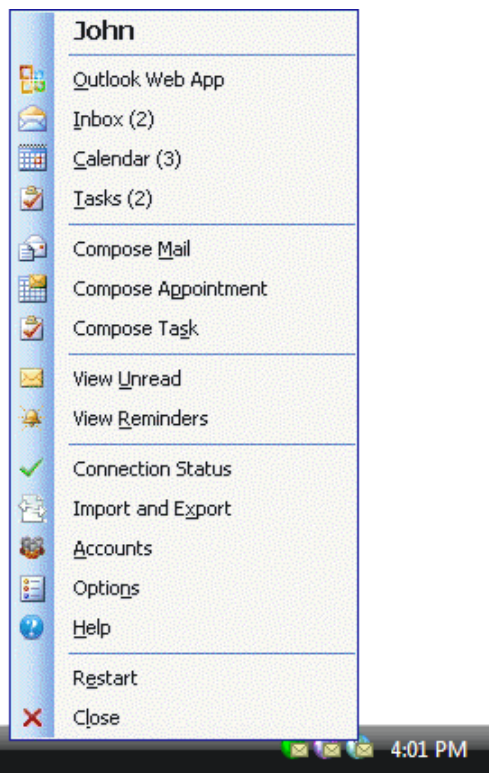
John

Outlook Web App
Inbox (2)
Calendar (3)
Tasks (2)

Compose Mail
Compose Appointment
Compose Task

View Unread
View Reminders

Connection Status
Import and Export
Accounts
Options
Help

Restart
Close

4:01 PM